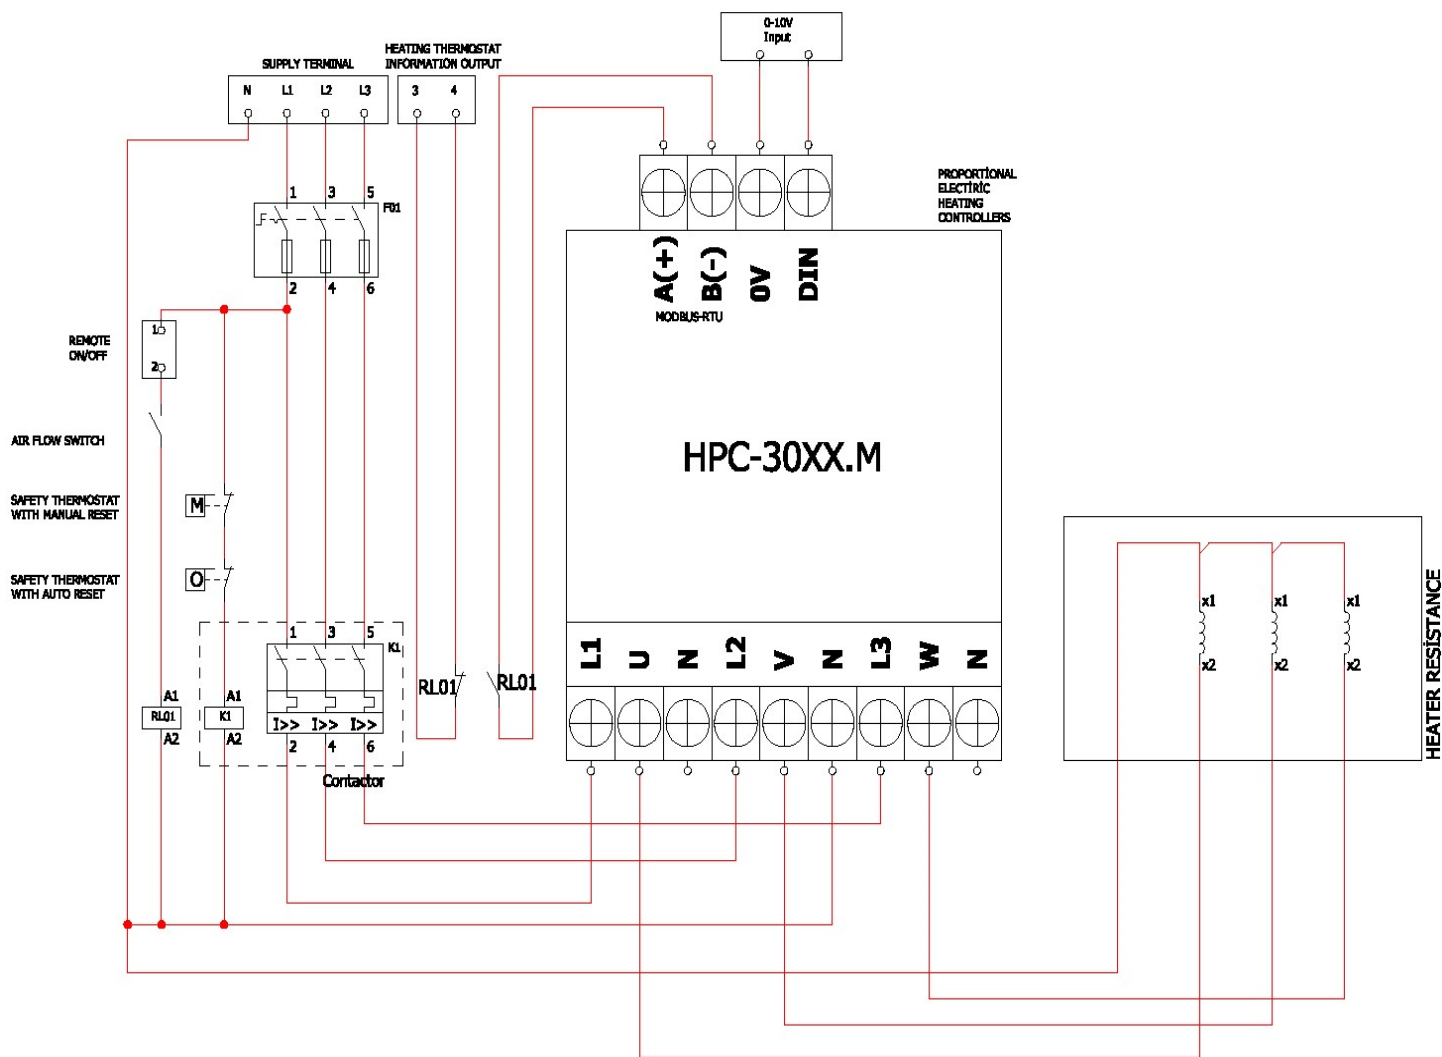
0-10V Input

SUPPLY TERMINAL

N L1 L2 L3

HEATING THERMOSTAT INFORMATION OUTPUT

3 4

PROPORTİONAL ELECTRİC HEATING CONTROLLERS

1 3 5

F01

2 4 6

A(+) B(-) 0V DIN

MODBUS-RTU

REMOTE ON/OFF

1

2

AIR FLOW SWITCH

SAFETY THERMOSTAT WITH MANUAL RESET

M

SAFETY THERMOSTAT WITH AUTO RESET

O

HPC-30XX.M

1 3 5

K1

A1 A1

RL01 K1

A2 A2

I>> I>> I>>

2 4 6

Contactor

RL01 RL01

L1 U N L2 V N L3 W N

x1 x1 x1

x2 x2 x2

HEATER RESİSTANCE